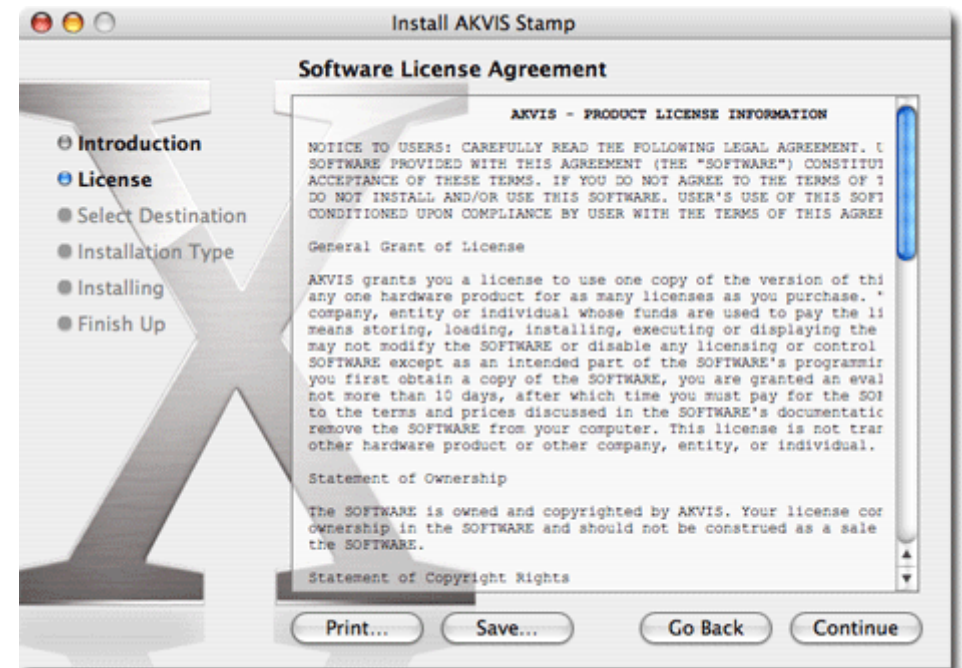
Install AKVIS Stamp

Software License Agreement

Introduction
License
Select Destination
Installation Type
Installing
Finish Up

AKVIS - PRODUCT LICENSE INFORMATION

NOTICE TO USERS: CAREFULLY READ THE FOLLOWING LEGAL AGREEMENT. U SOFTWARE PROVIDED WITH THIS AGREEMENT (THE "SOFTWARE") CONSTITUT ACCEPTANCE OF THESE TERMS. IF YOU DO NOT AGREE TO THE TERMS OF T DO NOT INSTALL AND/OR USE THIS SOFTWARE. USER'S USE OF THIS SOFT CONDITIONED UPON COMPLIANCE BY USER WITH THE TERMS OF THIS AGREE

General Grant of License

AKVIS grants you a license to use one copy of the version of thi any one hardware product for as many licenses as you purchase. " company, entity or individual whose funds are used to pay the li means storing, loading, installing, executing or displaying the may not modify the SOFTWARE or disable any licensing or control SOFTWARE except as an intended part of the SOFTWARE's programmin you first obtain a copy of the SOFTWARE, you are granted an eval not more than 10 days, after which time you must pay for the SOF to the terms and prices discussed in the SOFTWARE's documentatic remove the SOFTWARE from your computer. This license is not trar other hardware product or other company, entity, or individual.

Statement of Ownership

The SOFTWARE is owned and copyrighted by AKVIS. Your license cor ownership in the SOFTWARE and should not be construed as a sale the SOFTWARE.

Statement of Copyright Rights

Print... Save... Go Back Continue